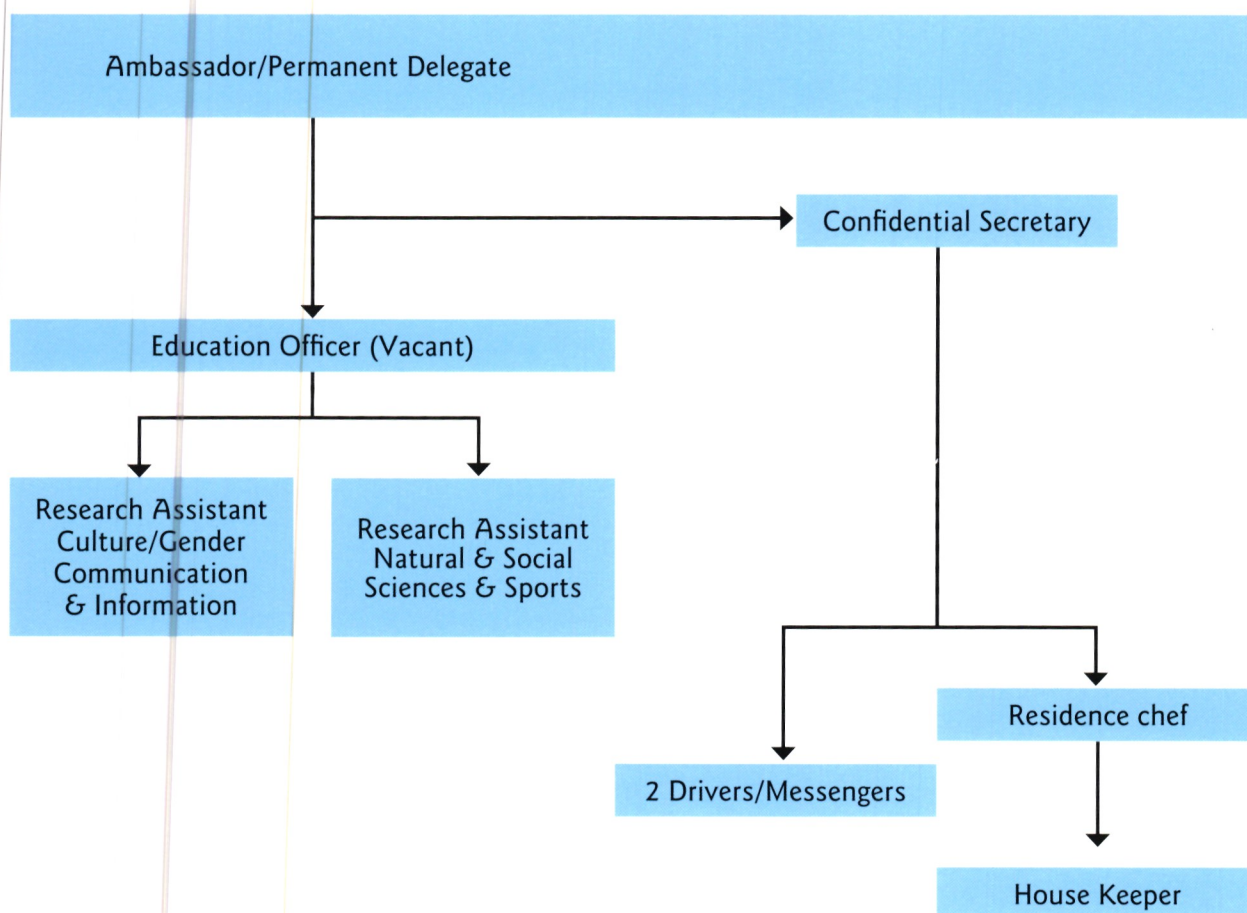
Ambassador/Permanent Delegate

Confidential Secretary

Education Officer (Vacant)

Research Assistant Culture/Gender Communication & Information

Research Assistant Natural & Social Sciences & Sports

Residence chef

2 Drivers/Messengers

House Keeper